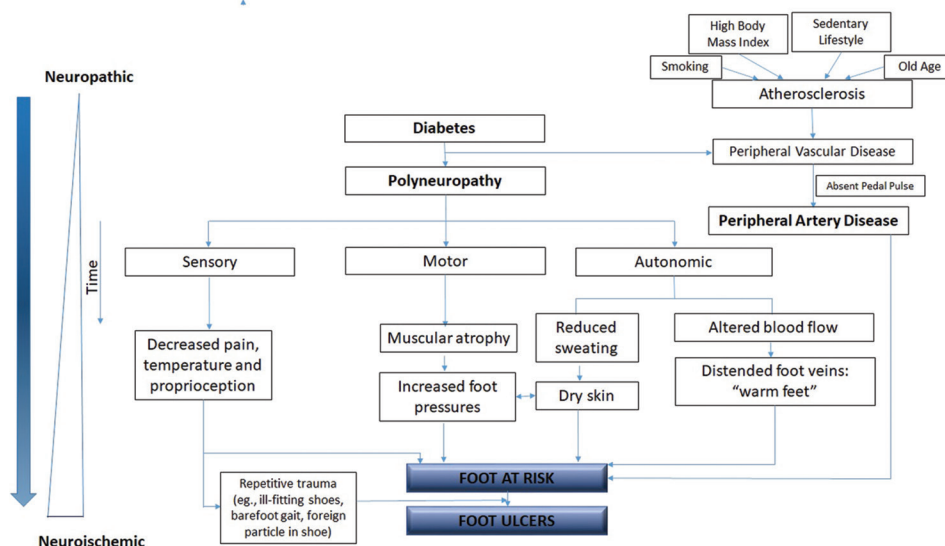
Neuropathic

Time

Neuroischemic

High Body Mass Index

Sedentary Lifestyle

Smoking

Old Age

Atherosclerosis

Diabetes

Peripheral Vascular Disease

Polyneuropathy

Absent Pedal Pulse

Peripheral Artery Disease

Sensory

Motor

Autonomic

Decreased pain, temperature and proprioception

Muscular atrophy

Reduced sweating

Altered blood flow

Increased foot pressures

Dry skin

Distended foot veins: "warm feet"

FOOT AT RISK

Repetitive trauma (eg., ill-fitting shoes, barefoot gait, foreign particle in shoe)

FOOT ULCERS